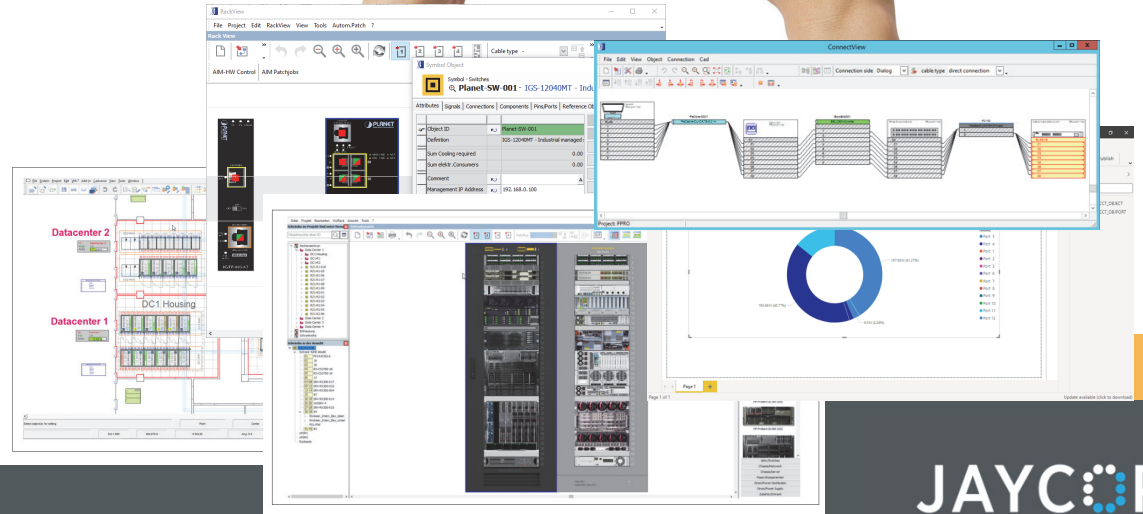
RackView

File Project Edit RackView View Tools Autom.Patch ?

Rack View

Cable type

AIM-HW Control AIM Patchjobs

Symbol Object

Symbol · Switches

Planet-SW-001 - IGS-12040MT - Indus

Attributes Signals Connections Components Pins/Ports Reference Ob

| | | |
|---|---|---|
| Object ID | | Planet-SW-001 |
| Definition | | IGS-12040MT - Industrial managed |
| Sum Cooling required | | 0.00 |
| Sum elektr.Consumers | | 0.00 |
| Comment | | |
| Management IP Address | | 192.168.0.100 |

ConnectView

File Edit View Object Connection Cad

Connection side Dialog cable type direct connection

Project: PPRO

Datacenter 2

DC1 Housing

Datacenter 1

Page 1

Page 1 of 1

Update available (click to download)

JAYC